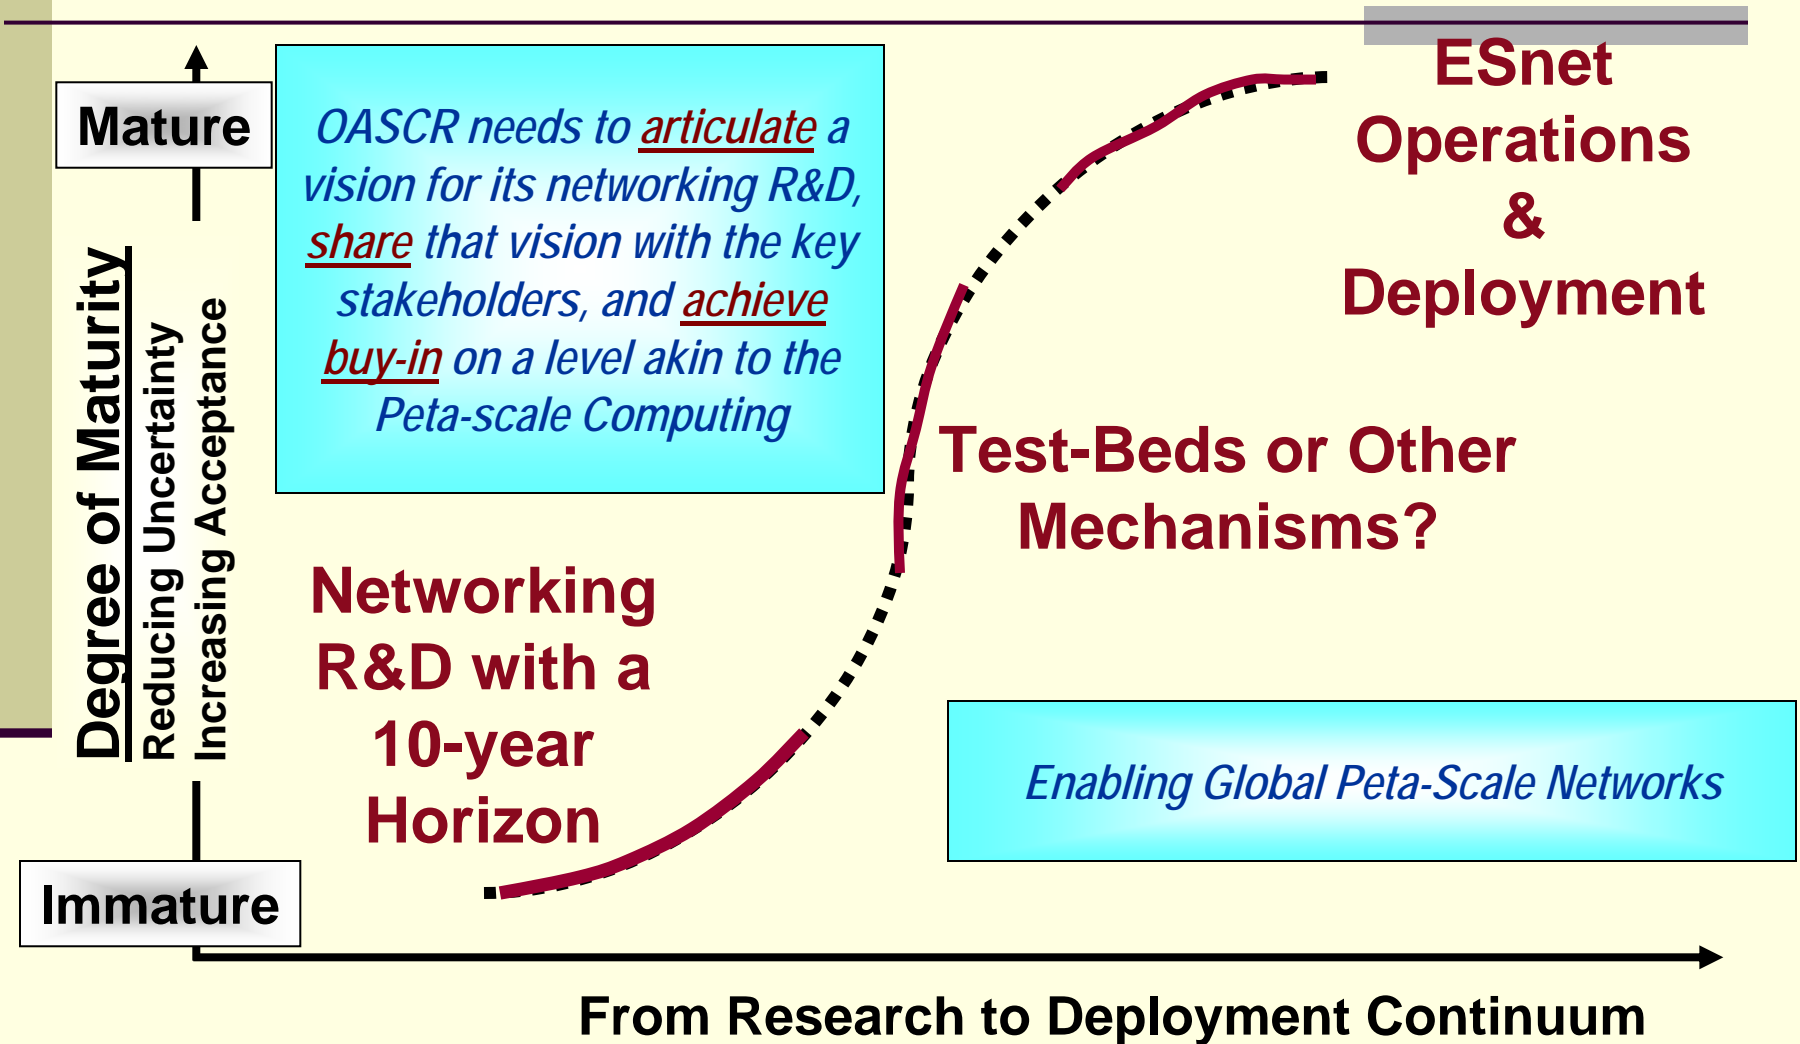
Mature

Degree of Maturity
Reducing Uncertainty
Increasing Acceptance

Immature

OASCR needs to articulate a vision for its networking R&D, share that vision with the key stakeholders, and achieve buy-in on a level akin to the Peta-scale Computing

ESnet Operations & Deployment

Test-Beds or Other Mechanisms?

Networking R&D with a 10-year Horizon

Enabling Global Peta-Scale Networks

From Research to Deployment Continuum